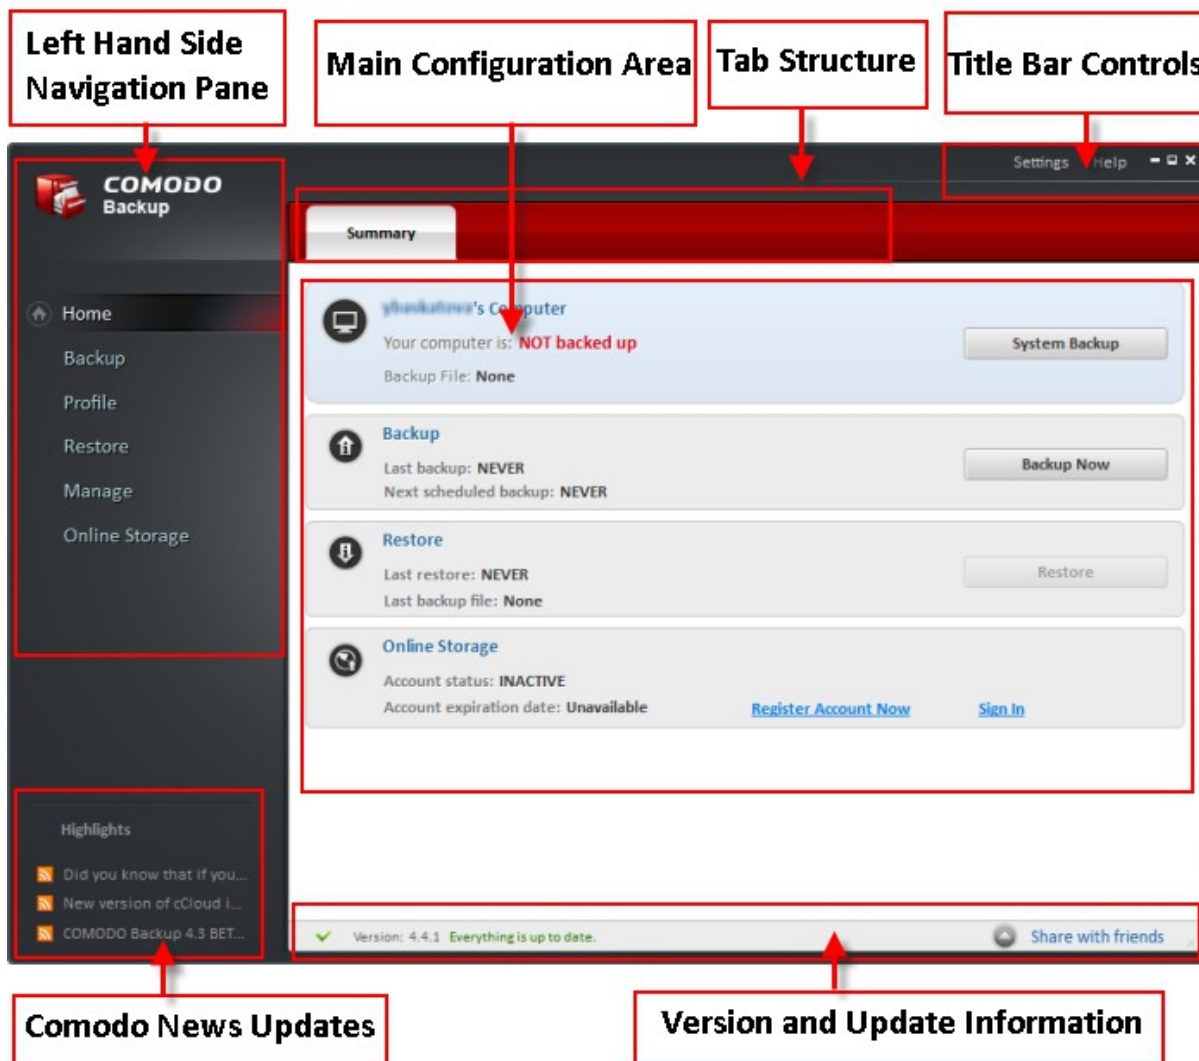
Left Hand Side Navigation Pane

Main Configuration Area

Tab Structure

Title Bar Controls

COMODO
Backup

Settings Help

Summary

Home
Backup
Profile
Restore
Manage
Online Storage

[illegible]'s Computer
Your computer is: NOT backed up
Backup File: None

System Backup

Backup
Last backup: NEVER
Next scheduled backup: NEVER

Backup Now

Restore
Last restore: NEVER
Last backup file: None

Restore

Online Storage
Account status: INACTIVE
Account expiration date: Unavailable

Register Account Now

Sign In

Highlights
Did you know that if you...
New version of cCloud i...
COMODO Backup 4.3 BET...

Version: 4.4.1 Everything is up to date.

Share with friends

Comodo News Updates

Version and Update Information